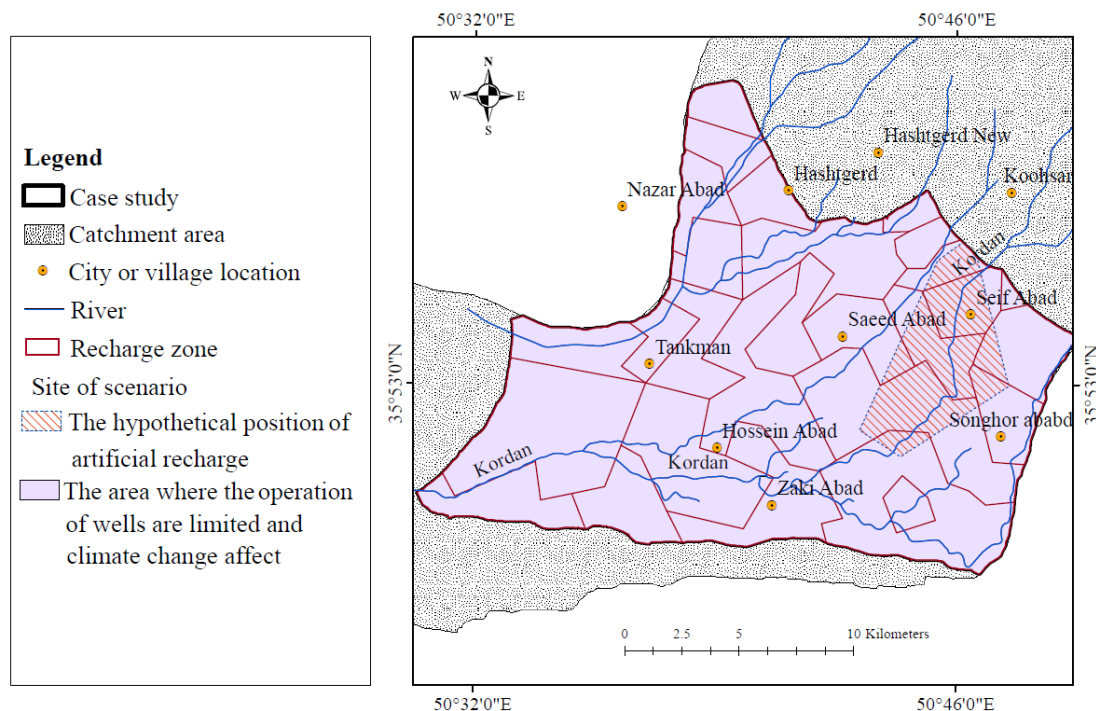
Legend
Case study
Catchment area
City or village location
River
Recharge zone
Site of scenario
The hypothetical position of artificial recharge
The area where the operation of wells are limited and climate change affect

50°32'0"E
50°46'0"E
N
W
E
S
Hashtgerd New
Hashtgerd
Koohsar
Nazar Abad
Kordan
Kordan
Seif Abad
Saeed Abad
Tankman
35°53'0"N
35°53'0"N
Songhor ababd
Hossein Abad
Kordan
Kordan
Zaki Abad
0 2.5 5 10 Kilometers
50°32'0"E
50°46'0"E